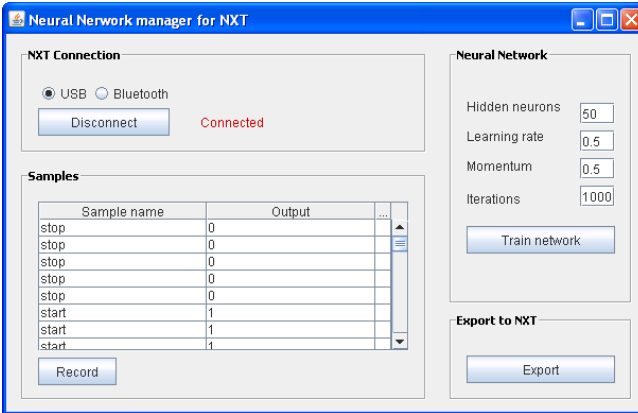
Neural Nerwork manager for NXT

NXT Connection

USB Bluetooth

Disconnect Connected

Samples

| Sample name | Output | ... |
|---|---|---|
| stop | 0 | |
| stop | 0 | |
| stop | 0 | |
| stop | 0 | |
| stop | 0 | |
| start | 1 | |
| start | 1 | |
| start | 1 | |

Record

Neural Network

Hidden neurons 50

Learning rate 0.5

Momentum 0.5

Iterations 1000

Train network

Export to NXT

Export